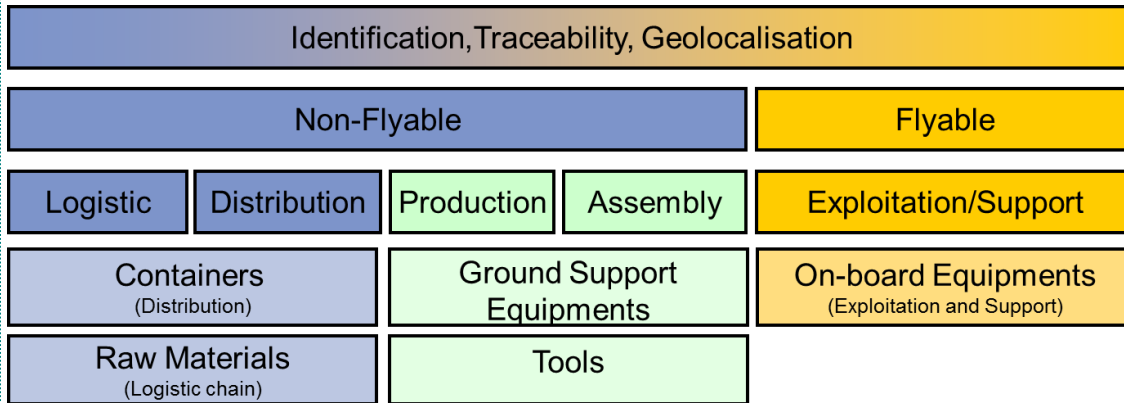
Identification,Traceability, Geolocalisation

Non-Flyable

Flyable

Logistic

Distribution

Production

Assembly

Exploitation/Support

Containers
(Distribution)

Ground Support Equipments

On-board Equipments
(Exploitation and Support)

Raw Materials
(Logistic chain)

Tools